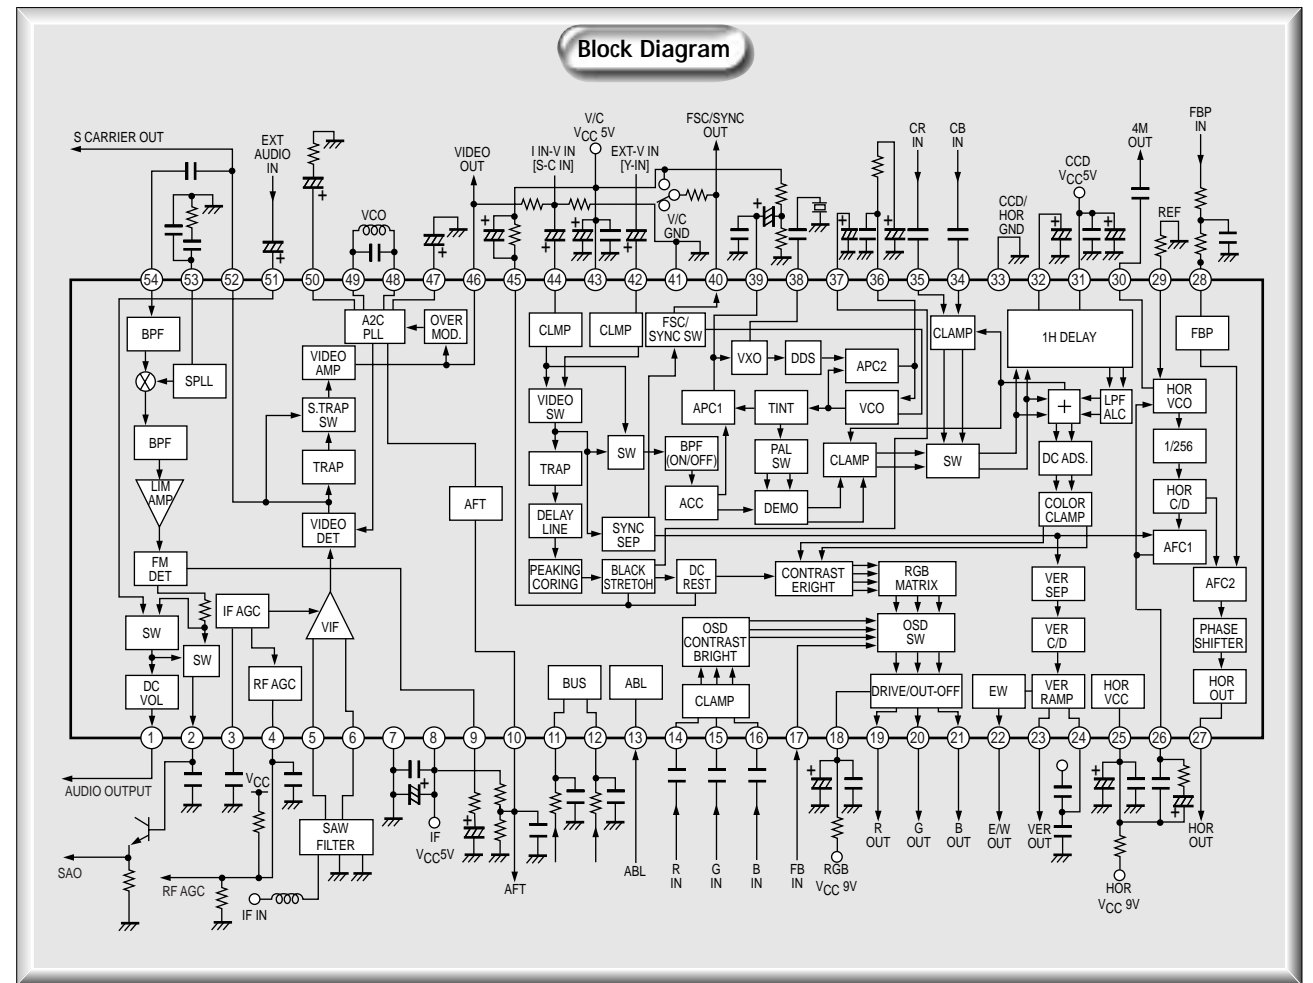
Block Diagram

S CARRIER OUT
EXT AUDIO IN
VIDEO OUT
I IN-V IN [S-C IN]
V/C $V_{CC}$ 5V
EXT-V IN [Y-IN]
FSC/SYNC OUT
V/C GND
CR IN
CB IN
CCD/HOR GND
CCD $V_{CC}$5V
4M OUT
FBP IN
REF
VCO

54 53 52 51 50 49 48 47 46 45 44 43 42 41 40 39 38 37 36 35 34 33 32 31 30 29 28

BPF
SPLL
BPF
LIM AMP
FM DET
A2C PLL
OVER MOD.
VIDEO AMP
S.TRAP SW
TRAP
VIDEO DET
AFT
CLMP
CLMP
FSC/ SYNC SW
VIDEO SW
TRAP
DELAY LINE
PEAKING CORING
SW
SYNC SEP
BLACK STRETOH
DC REST
VXO
DDS
APC2
APC1
TINT
VCO
BPF (ON/OFF)
ACC
PAL SW
DEMO
CLAMP
CLAMP
SW
1H DELAY
+
LPF ALC
DC ADS.
COLOR CLAMP
FBP
HOR VCO
1/256
HOR C/D
AFC1
AFC2
PHASE SHIFTER
HOR OUT
CONTRAST ERIGHT
RGB MATRIX
OSD SW
OSD CONTRAST BRIGHT
CLAMP
DRIVE/OUT-OFF
VER SEP
VER C/D
VER RAMP
EW
HOR VCC
SW
SW
DC VOL
IF AGC
RF AGC
VIF
SAW FILTER
BUS
ABL

1 2 3 4 5 6 7 8 9 10 11 12 13 14 15 16 17 18 19 20 21 22 23 24 25 26 27

AUDIO OUTPUT
SAO
RF AGC
$V_{CC}$
IF IN
IF $V_{CC}$5V
AFT
ABL
R IN
G IN
B IN
FB IN
RGB $V_{CC}$ 9V
R OUT
G OUT
B OUT
E/W OUT
VER OUT
HOR $V_{CC}$ 9V
HOR OUT